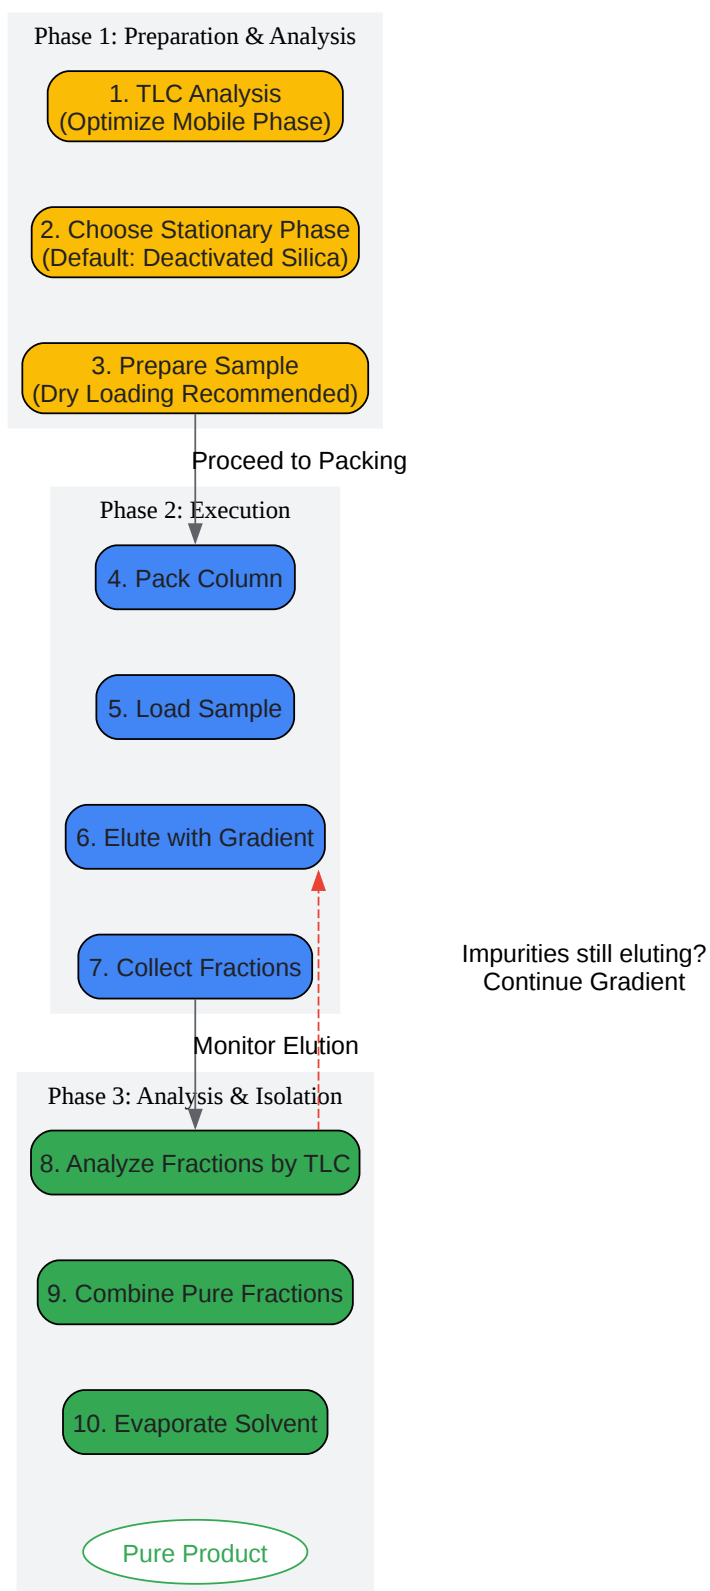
Phase 1: Preparation & Analysis

1. TLC Analysis
(Optimize Mobile Phase)

2. Choose Stationary Phase
(Default: Deactivated Silica)

3. Prepare Sample
(Dry Loading Recommended)

Proceed to Packing

Phase 2: Execution

4. Pack Column

5. Load Sample

6. Elute with Gradient

7. Collect Fractions

Impurities still eluting?
Continue Gradient

Monitor Elution

Phase 3: Analysis & Isolation

8. Analyze Fractions by TLC

9. Combine Pure Fractions

10. Evaporate Solvent

Pure Product